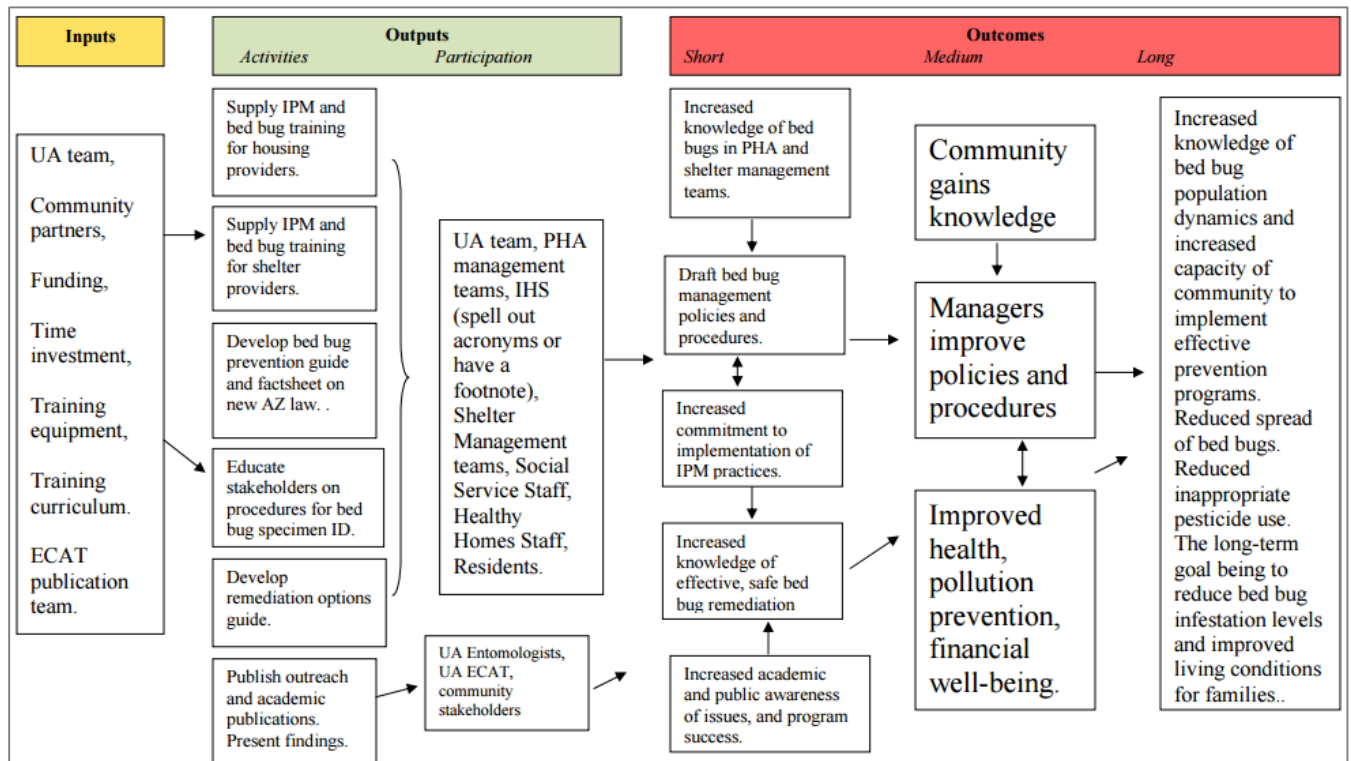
Inputs

Outputs
Activities Participation

Outcomes
Short Medium Long

UA team,

Community partners,

Funding,

Time investment,

Training equipment,

Training curriculum.

ECAT publication team.

Supply IPM and bed bug training for housing providers.

Supply IPM and bed bug training for shelter providers.

Develop bed bug prevention guide and factsheet on new AZ law. .

Educate stakeholders on procedures for bed bug specimen ID.

Develop remediation options guide.

Publish outreach and academic publications. Present findings.

UA team, PHA management teams, IHS (spell out acronyms or have a footnote), Shelter Management teams, Social Service Staff, Healthy Homes Staff, Residents.

UA Entomologists, UA ECAT, community stakeholders

Increased knowledge of bed bugs in PHA and shelter management teams.

Draft bed bug management policies and procedures.

Increased commitment to implementation of IPM practices.

Increased knowledge of effective, safe bed bug remediation

Increased academic and public awareness of issues, and program success.

Community gains knowledge

Managers improve policies and procedures

Improved health, pollution prevention, financial well-being.

Increased knowledge of bed bug population dynamics and increased capacity of community to implement effective prevention programs. Reduced spread of bed bugs. Reduced inappropriate pesticide use. The long-term goal being to reduce bed bug infestation levels and improved living conditions for families..